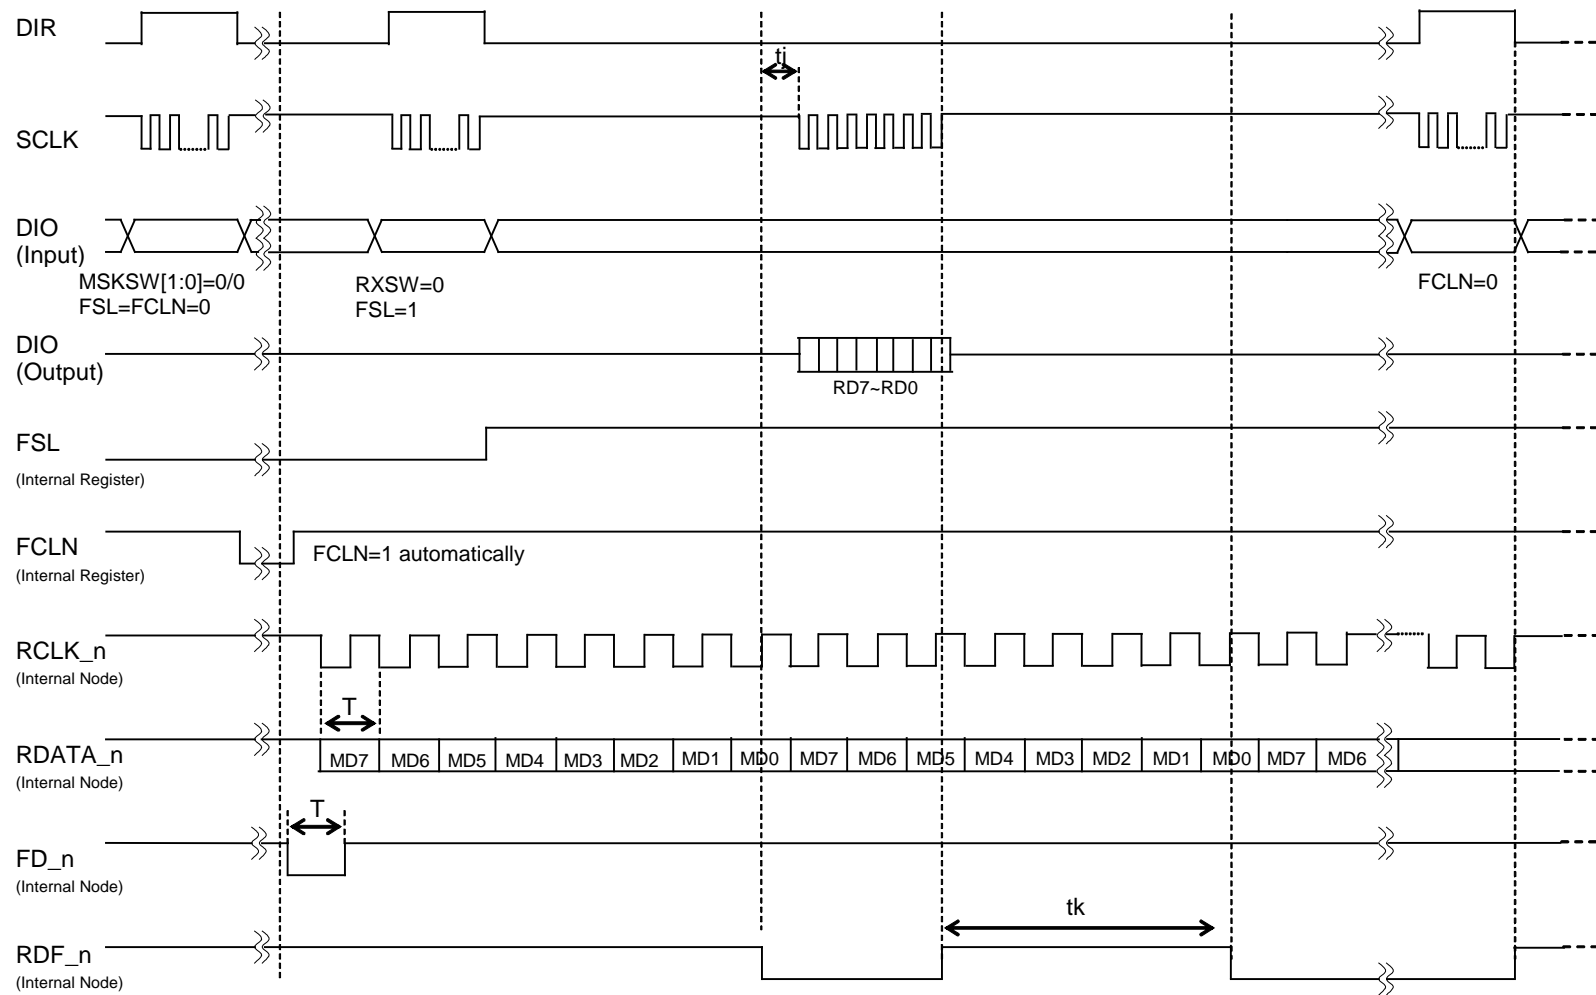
DIR

SCLK

tj

DIO
(Input)

MSKSW[1:0]=0/0
FSL=FCLN=0

RXSW=0
FSL=1

FCLN=0

DIO
(Output)

RD7~RD0

FSL
(Internal Register)

FCLN
(Internal Register)

FCLN=1 automatically

RCLK_n
(Internal Node)

T

RDATA_n
(Internal Node)

| MD7 | MD6 | MD5 | MD4 | MD3 | MD2 | MD1 | MD0 | MD7 | MD6 | MD5 | MD4 | MD3 | MD2 | MD1 | MD0 | MD7 | MD6 |
|---|---|---|---|---|---|---|---|---|---|---|---|---|---|---|---|---|---|

T

FD_n
(Internal Node)

tk

RDF_n
(Internal Node)